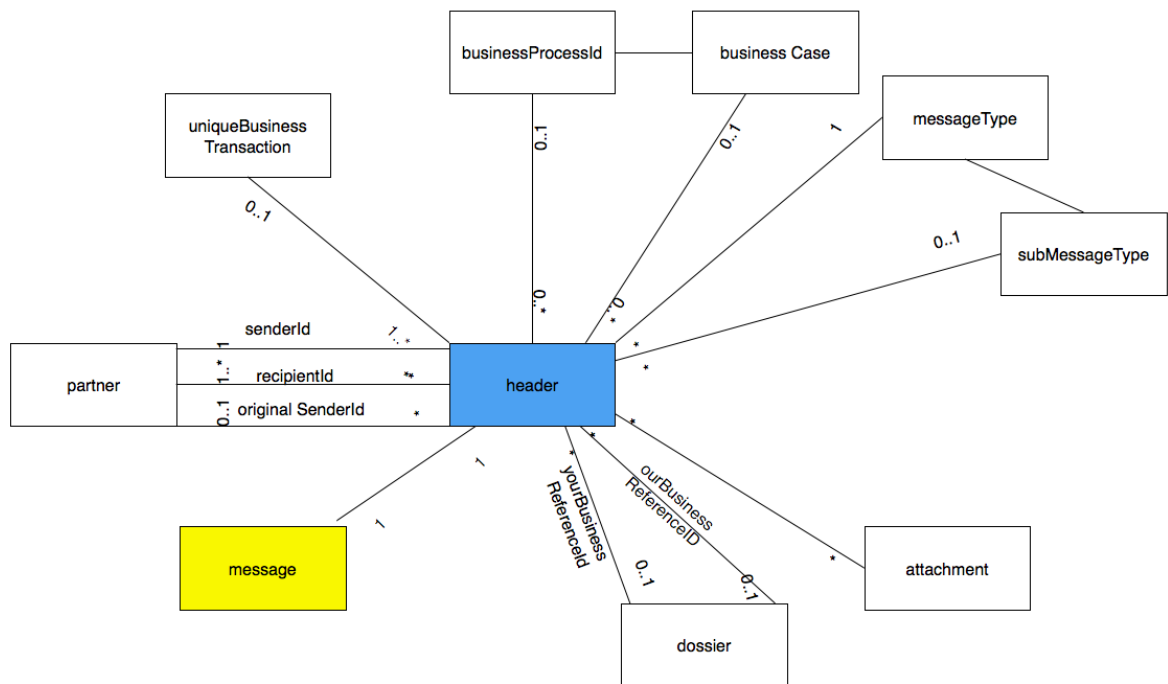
businessProcessId

business Case

uniqueBusiness Transaction

messageType

subMessageType

0..1

0..1

1

0..1

0..1

0..*

0..*

*

*

senderId

1..*

1..*

recipientId

*

partner

header

0..1

original SenderId

*

1

1

*

yourBusiness ReferenceId

ourBusiness ReferenceID

*

*

*

message

0..1

0..1

attachment

dossier